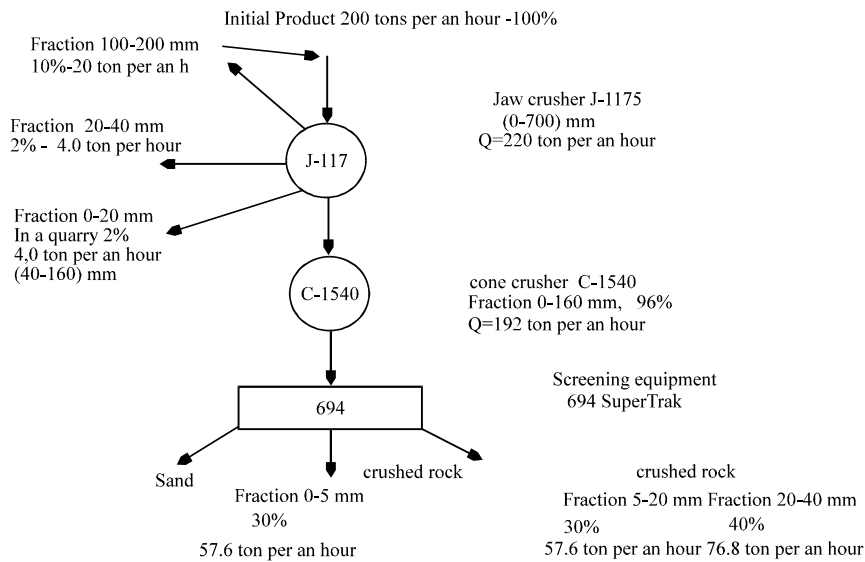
Initial Product 200 tons per an hour -100%

Fraction 100-200 mm
10%-20 ton per an h

Jaw crusher J-1175
(0-700) mm
Q=220 ton per an hour

Fraction 20-40 mm
2% - 4.0 ton per hour

J-117

Fraction 0-20 mm
In a quarry 2%
4,0 ton per an hour
(40-160) mm

C-1540

cone crusher C-1540
Fraction 0-160 mm, 96%
Q=192 ton per an hour

694

Screening equipment
694 SuperTrak

Sand

Fraction 0-5 mm
30%
57.6 ton per an hour

crushed rock

crushed rock
Fraction 5-20 mm Fraction 20-40 mm
30% 40%
57.6 ton per an hour 76.8 ton per an hour